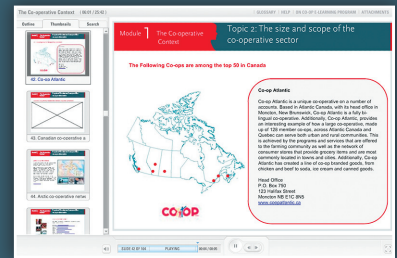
The Co-operative Context | 06:01 / 20:45 |

GLOSSARY | HELP | BM CO-OP'S LEARNING PROGRAM | ATTACHMENTS

Outline | Thumbnails | Search

42. Co-op Atlantic

43. Canadian co-operative a

44. Arctic co-operative netw

Module: 1 The Co-operative Context

Topic 2: The size and scope of the co-operative sector

The Following Co-ops are among the top 50 in Canada

Co-op Atlantic

Co-op Atlantic is a unique co-operative on a number of accounts. Based in Atlantic Canada, with its head office in Moncton, New Brunswick, Co-op Atlantic is a fully bi-lingual co-operative. Additionally, Co-op Atlantic, provides an interesting example of how a large co-operative, made up of 120 member co-ops, across Atlantic Canada and Quebec can serve both urban and rural communities. This is achieved by the programs and services that are offered to the farming community as well as the network of consumer stores that provide grocery items and are most commonly located in towns and cities. Additionally, Co-op Atlantic has created a line of co-op branded goods, from chicken and beef to soda, ice cream and canned goods.

Head Office
P.O. Box 750
123 Halifax Street
Moncton NB E1C 8N5
www.coopatlantic.ca

CO-OP

SLIDE 42 OF 104 | PLAYING | 00:00 / 00:00